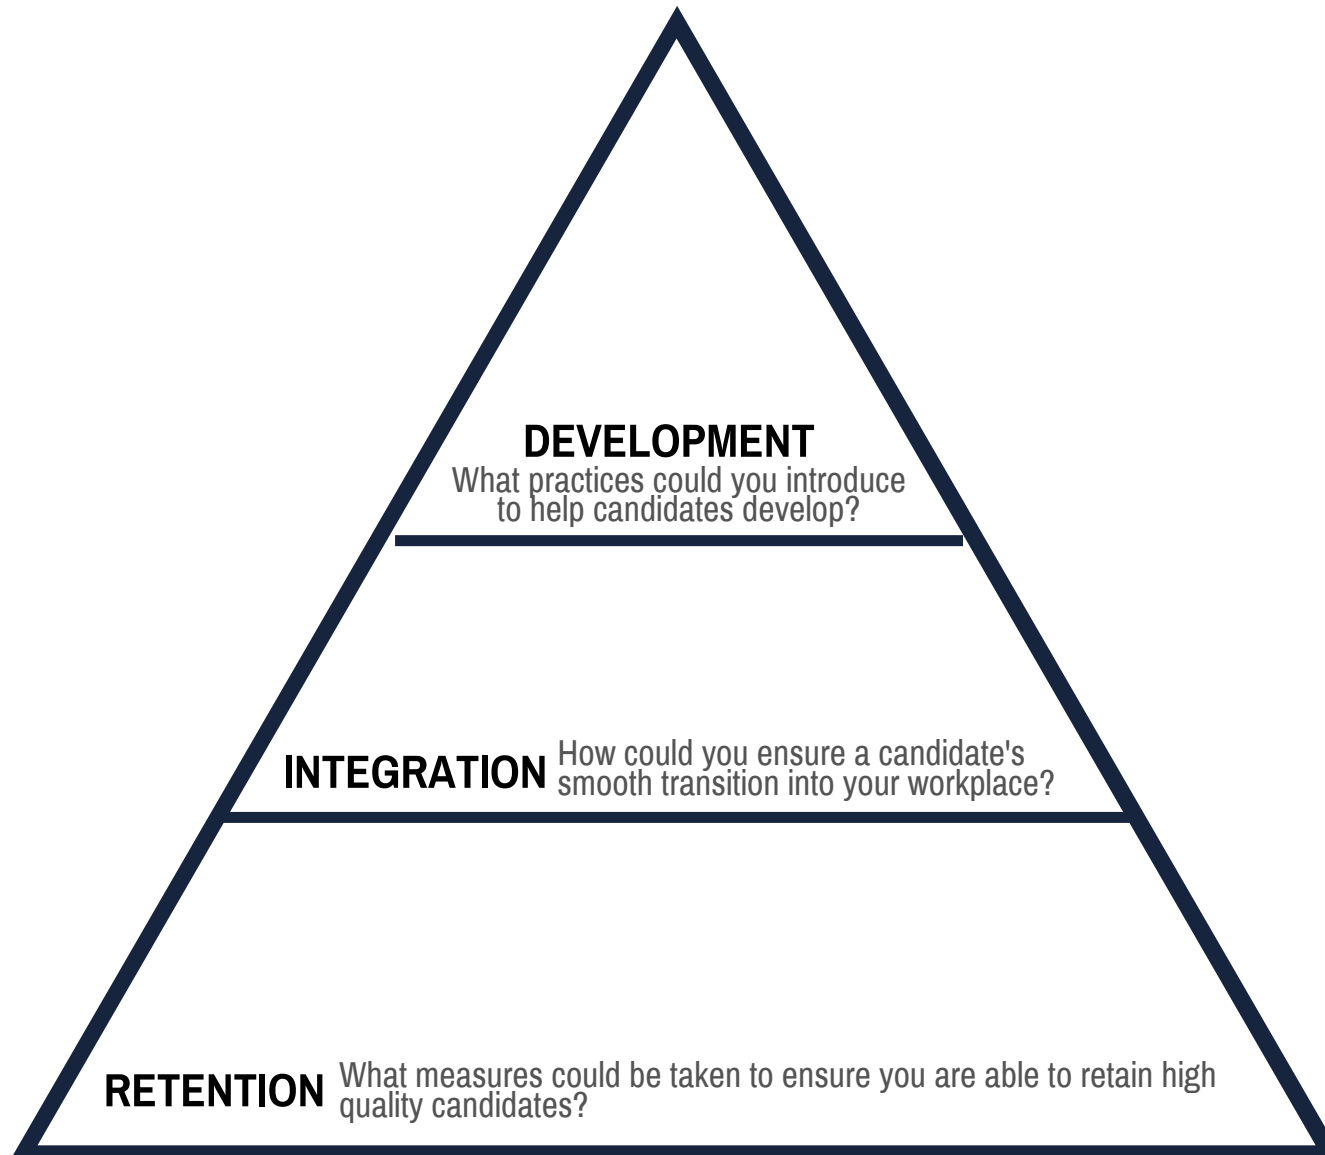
DEVELOPMENT
What practices could you introduce to help candidates develop?

INTEGRATION How could you ensure a candidate's smooth transition into your workplace?

RETENTION What measures could be taken to ensure you are able to retain high quality candidates?